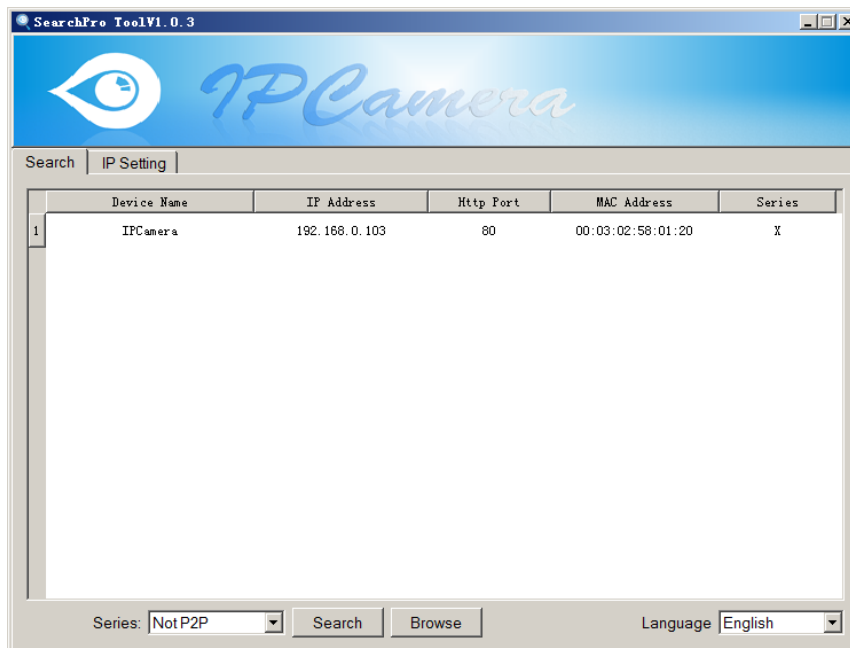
SearchPro ToolV1.0.3

IPCamera

Search | IP Setting

| | Device Name | IP Address | Http Port | MAC Address | Series |
|---|---|---|---|---|---|
| 1 | IPCamera | 192.168.0.103 | 80 | 00:03:02:58:01:20 | X |

Series: Not P2P | Search | Browse | Language English